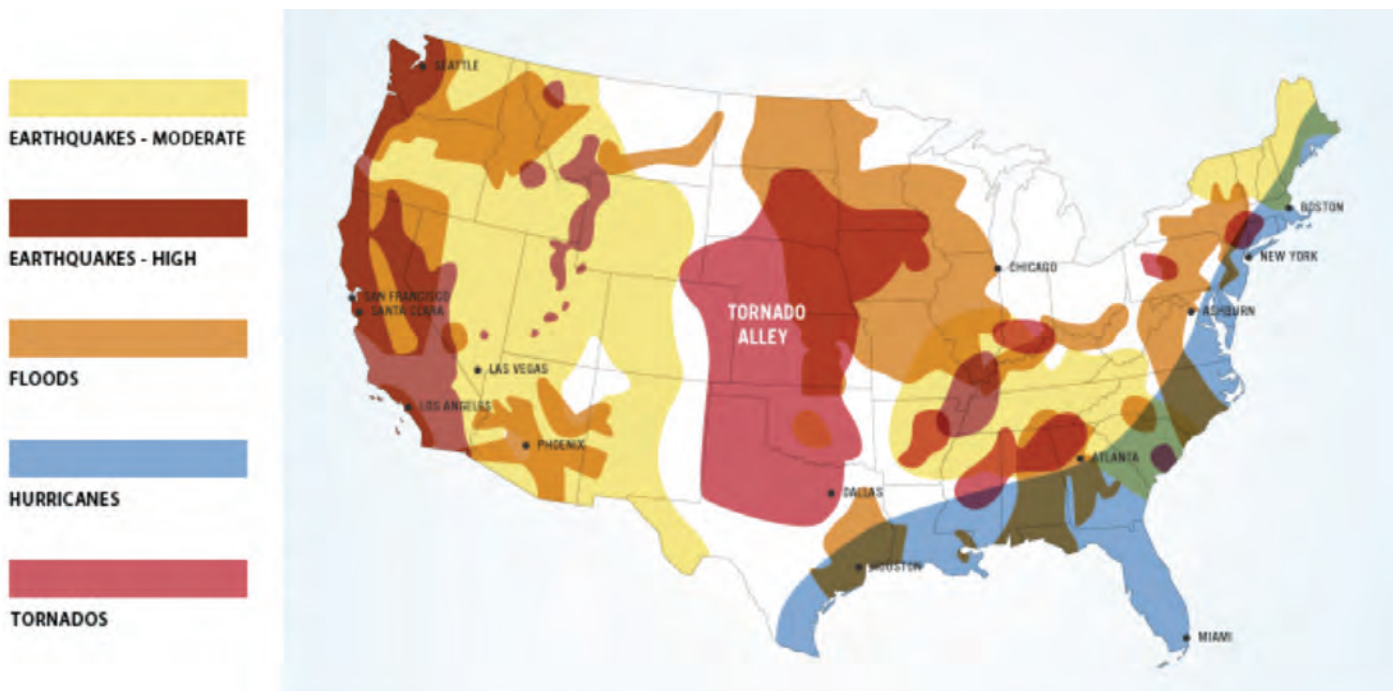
EARTHQUAKES - MODERATE

EARTHQUAKES - HIGH

FLOODS

HURRICANES

TORNADOS

SEATTLE

SAN FRANCISCO

SANTA CLARA

LAS VEGAS

LOS ANGELES

PHOENIX

TORNADO ALLEY

DALLAS

HOUSTON

CHICAGO

ATLANTA

MIAMI

ASHBURN

NEW YORK

BOSTON